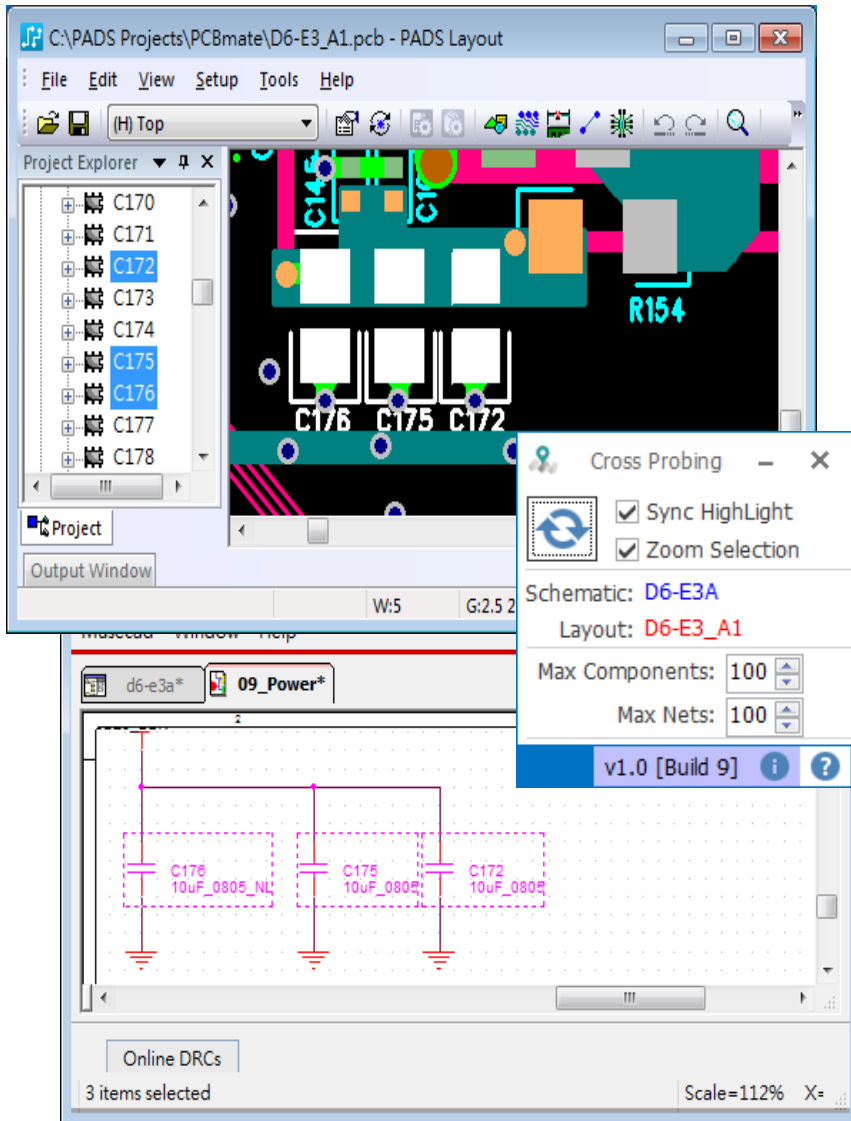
C:\PADS Projects\PCBmate\D6-E3_A1.pcb - PADS Layout

File Edit View Setup Tools Help

(H) Top

Project Explorer

C170
C171
C172
C173
C174
C175
C176
C177
C178

Project

Output Window

W:5 G:2.5 2

C145
C16
R154
C176 C175 C172

Cross Probing

Sync HighLight
Zoom Selection

Schematic: D6-E3A
Layout: D6-E3_A1

Max Components: 100
Max Nets: 100

v1.0 [Build 9]

d6-e3a* 09_Power*

C176
10uF_0805_NL
C175
10uF_0805
C172
10uF_0805

Online DRCs

3 items selected

Scale=112% X=